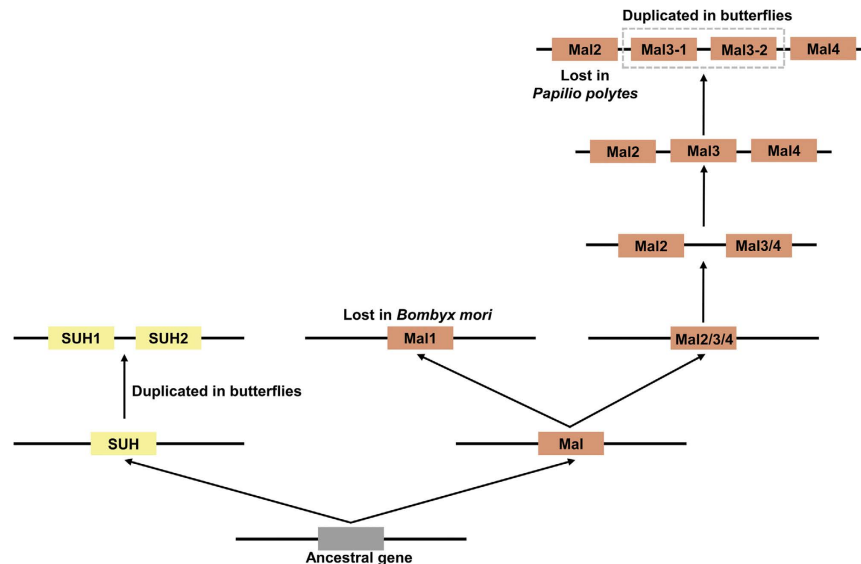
Duplicated in butterflies

Mal2 Mal3-1 Mal3-2 Mal4

Lost in *Papilio polytes*

Mal2 Mal3 Mal4

Mal2 Mal3/4

Lost in *Bombyx mori*

SUH1 SUH2

Mal1

Mal2/3/4

Duplicated in butterflies

SUH

Mal

Ancestral gene